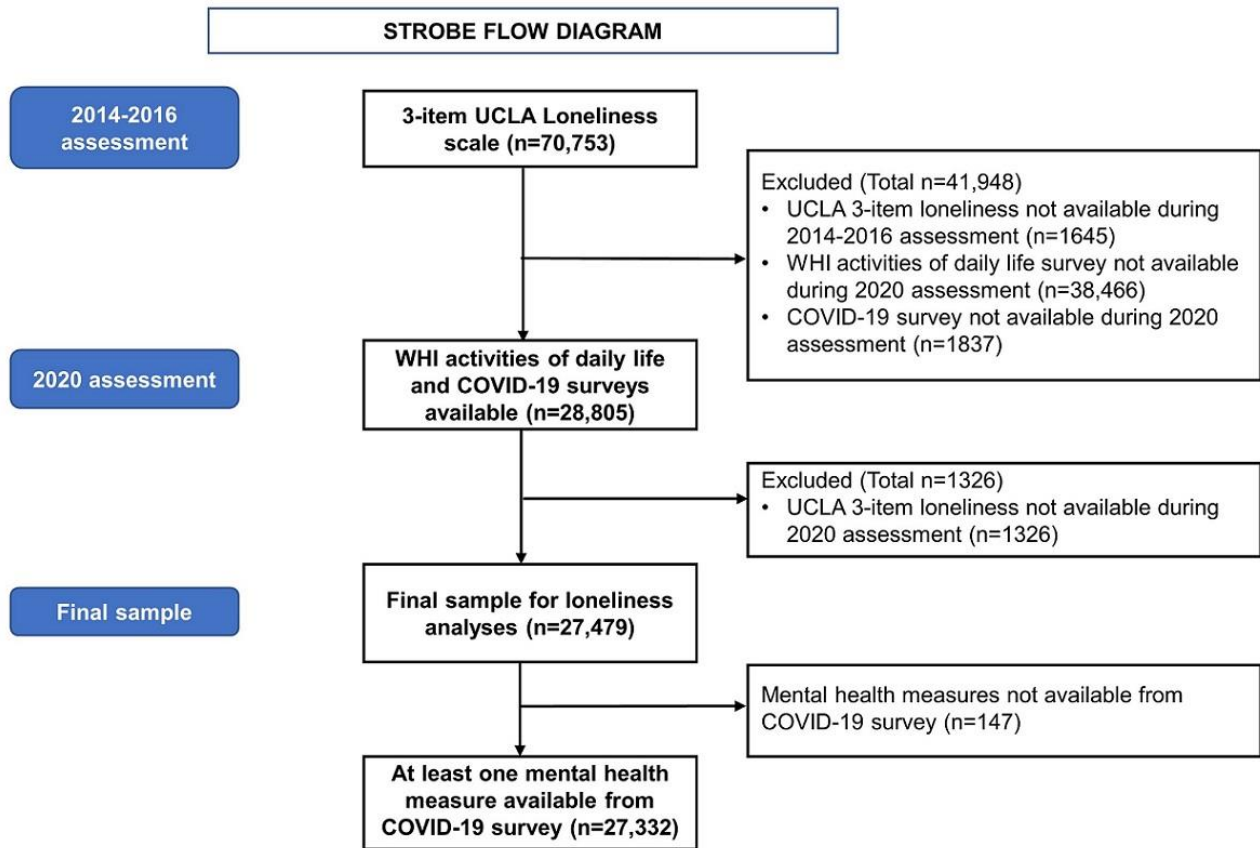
STROBE FLOW DIAGRAM

2014-2016 assessment

3-item UCLA Loneliness scale (n=70,753)

Excluded (Total n=41,948)
• UCLA 3-item loneliness not available during 2014-2016 assessment (n=1645)
• WHI activities of daily life survey not available during 2020 assessment (n=38,466)
• COVID-19 survey not available during 2020 assessment (n=1837)

2020 assessment

WHI activities of daily life and COVID-19 surveys available (n=28,805)

Excluded (Total n=1326)
• UCLA 3-item loneliness not available during 2020 assessment (n=1326)

Final sample

Final sample for loneliness analyses (n=27,479)

Mental health measures not available from COVID-19 survey (n=147)

At least one mental health measure available from COVID-19 survey (n=27,332)